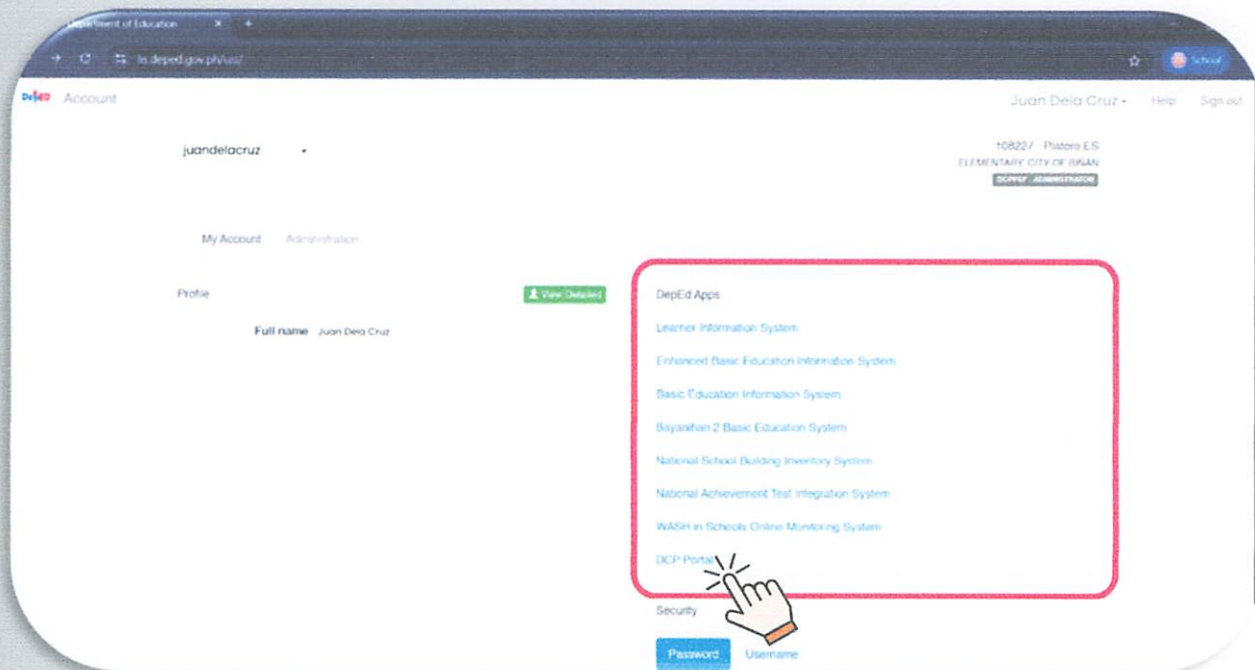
Department of Education

ls.deped.gov.ph/uis/

School

DepEd Account

Juan Dela Cruz

Help

Sign out

juandelacruz

108227 - Platero ES

ELEMENTARY CITY OF BINAN

DCPPSF - ADMINISTRATOR

My Account

Administration

Profile

View Detailed

Full name Juan Dela Cruz

DepEd Apps

Learner Information System

Enhanced Basic Education Information System

Basic Education Information System

Bayanihan 2 Basic Education System

National School Building Inventory System

National Achievement Test Integration System

WASH in Schools Online Monitoring System

DCP Portal

Security

Password

Username